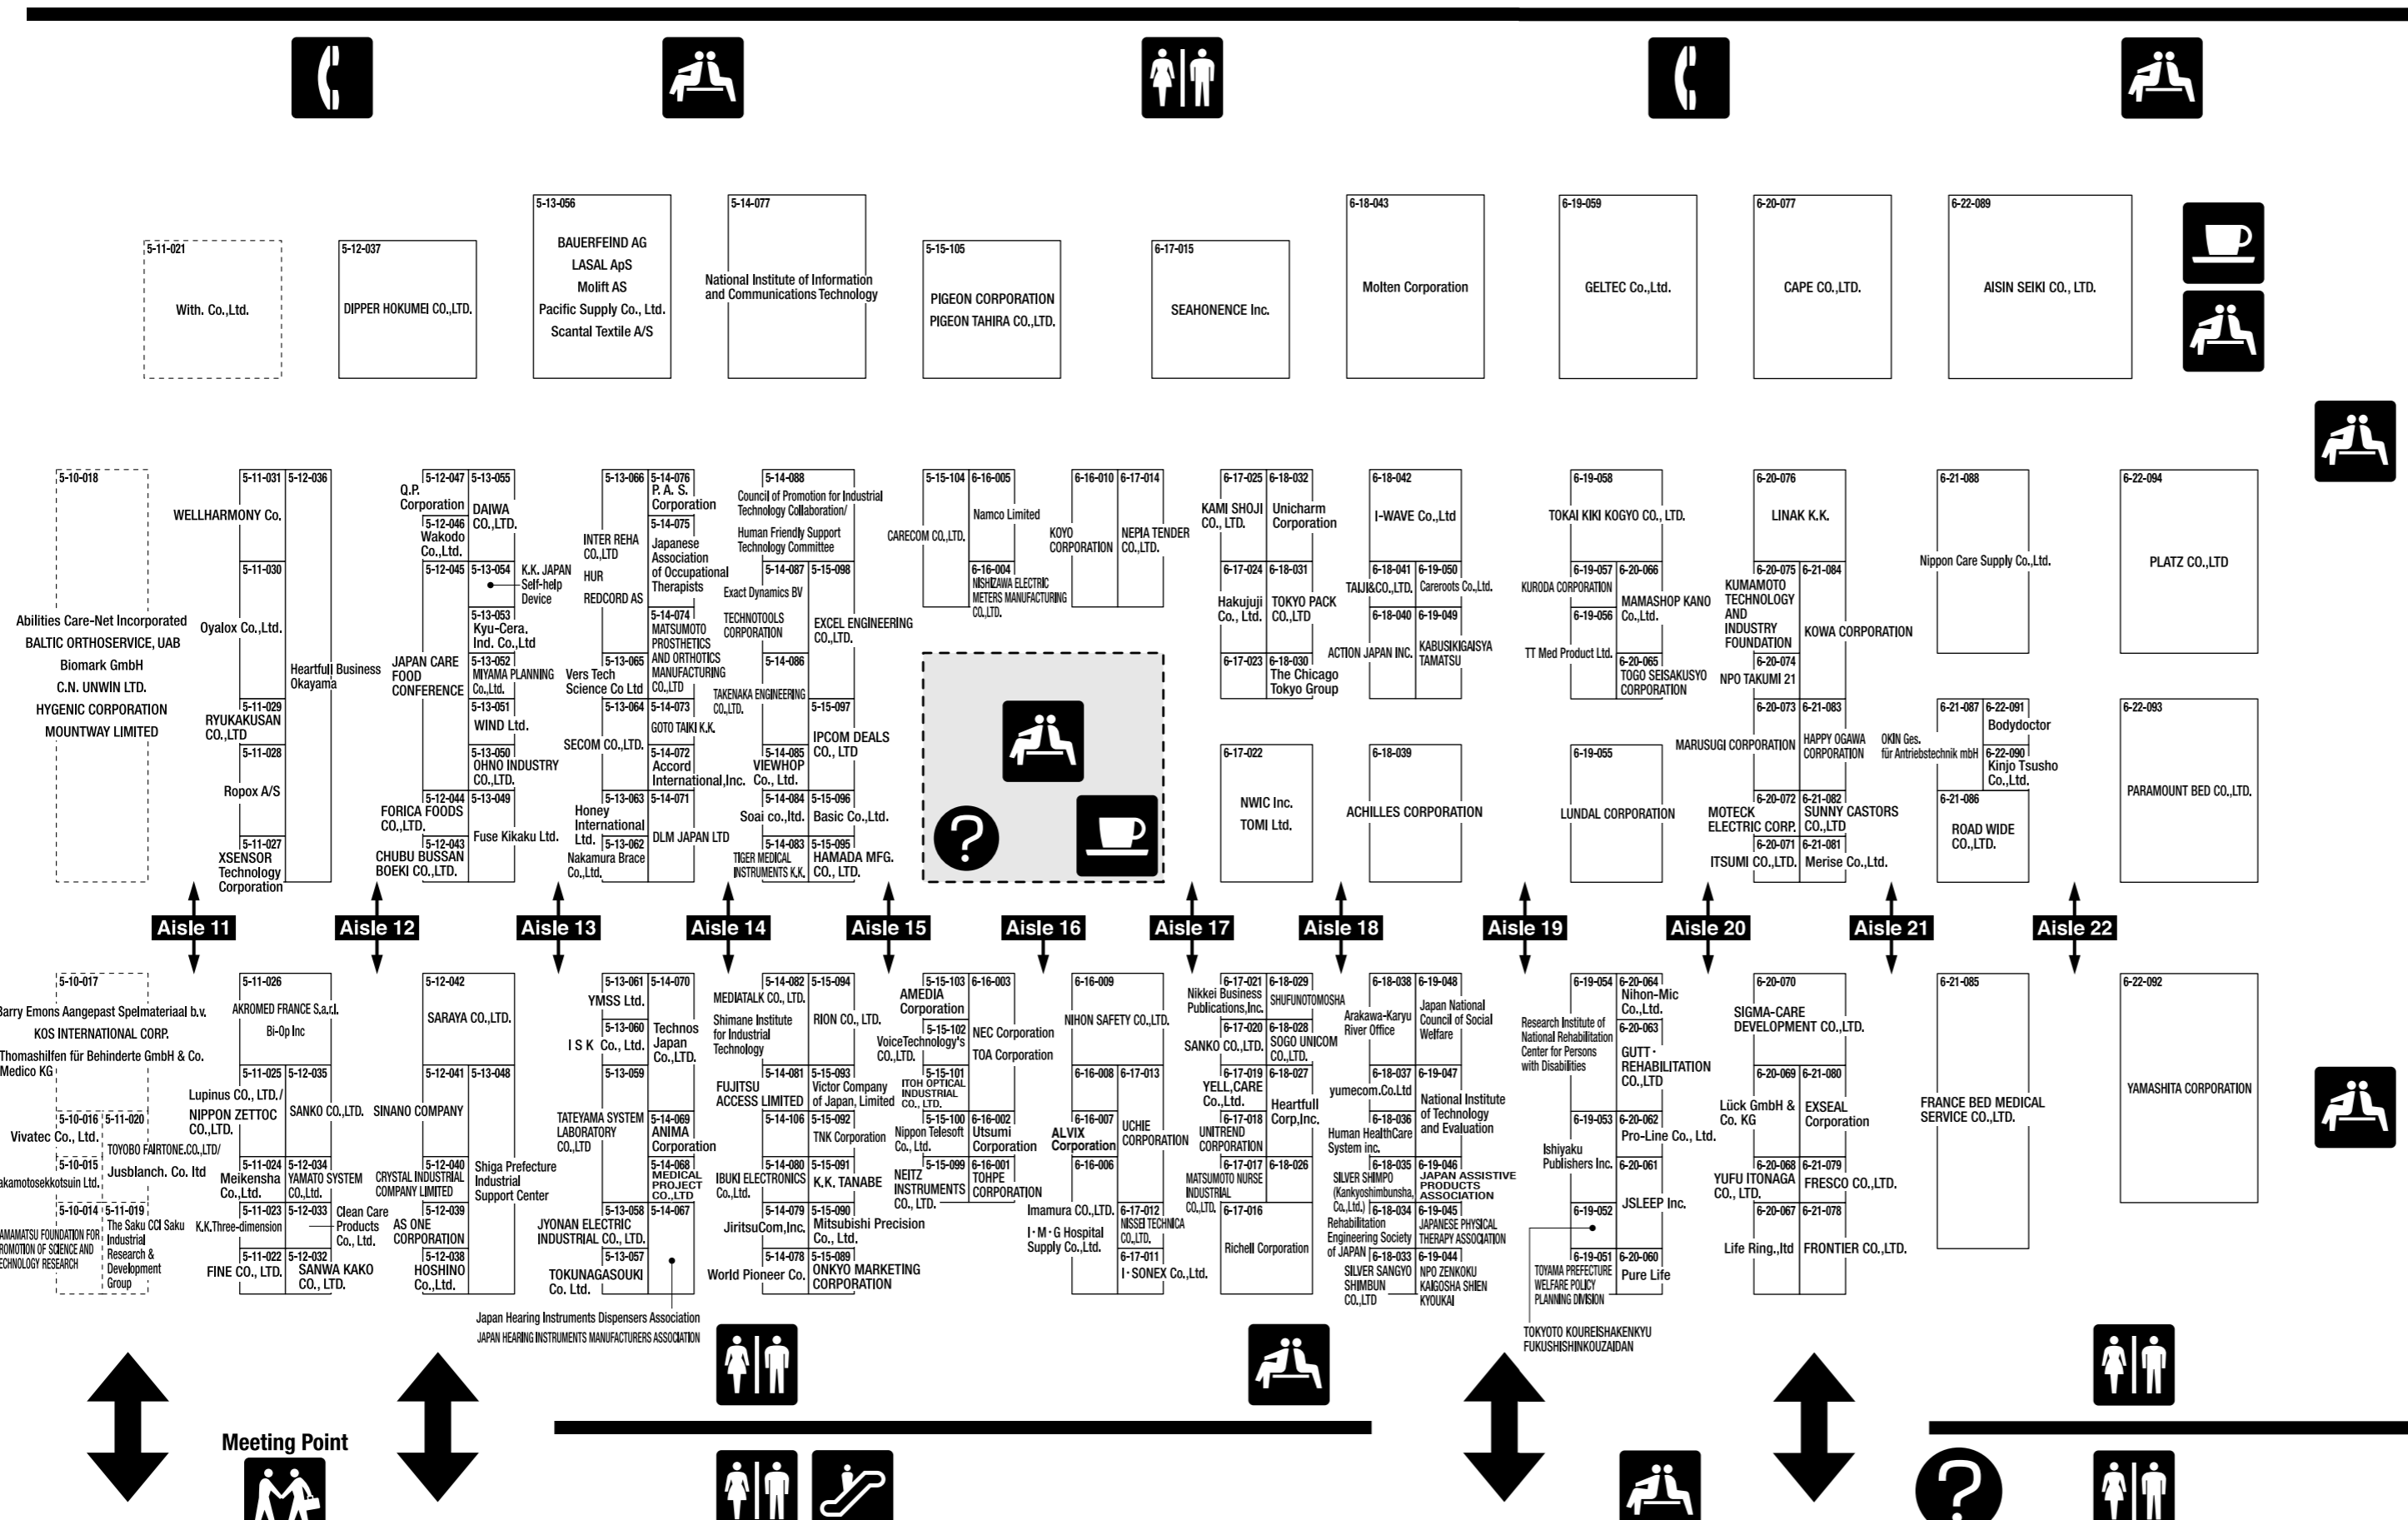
5-11-021
With. Co.,Ltd.

5-12-037
DIPPER HOKUMEI CO.,LTD.

5-13-056
BAUERFEIND AG
LASAL ApS
Molift AS
Pacific Supply Co., Ltd.
Scantal Textile A/S

5-14-077
National Institute of Information and Communications Technology

5-15-105
PIGEON CORPORATION
PIGEON TAHIRA CO.,LTD.

6-17-015
SEAHONENCE Inc.

6-18-043
Molten Corporation

6-19-059
GELTEC Co.,Ltd.

6-20-077
CAPE CO.,LTD.

6-22-089
AISIN SEIKI CO., LTD.

5-10-018
Abilities Care-Net Incorporated
BALTIC ORTHOSERVICE, UAB
Biomark GmbH
C.N. UNWIN LTD.
HYGENIC CORPORATION
MOUNTWAY LIMITED

5-11-031 WELLHARMONY Co.
5-12-036 Heartful Business Okayama
5-11-030 Oyalox Co.,Ltd.
5-11-029 RYUKAKUSAN CO.,LTD
5-11-028 Ropox A/S
5-11-027 XSENSOR Technology Corporation

5-12-047 Q.P. Corporation
5-13-055 DAIWA CO.,LTD.
5-12-046 Wakodo Co.,Ltd.
5-13-054 K.K. JAPAN Self-help Device
5-12-045 JAPAN CARE FOOD CONFERENCE
5-13-053 Kyu-Cera. Ind. Co.,Ltd
5-13-052 MIYAMA PLANNING Co.,Ltd.
5-13-051 WIND Ltd.
5-13-050 OHNO INDUSTRY CO.,LTD.
5-12-044 FORICA FOODS CO.,LTD.
5-13-049 Fuse Kikaku Ltd.
5-12-043 CHUBU BUSSAN BOEKI CO.,LTD.

5-13-066 INTER REHA CO.,LTD HUR REDCORD AS
5-14-076 P. A. S. Corporation
5-14-075 Japanese Association of Occupational Therapists
5-14-074 MATSUMOTO PROSTHETICS AND ORTHOTICS MANUFACTURING CO.,LTD
5-13-065 Vers Tech Science Co Ltd
5-14-073 GOTO TAIKI K.K.
5-13-064 SECOM CO.,LTD.
5-14-072 Accord International,Inc.
5-13-063 Honey International Ltd.
5-14-071 DLM JAPAN LTD
5-13-062 Nakamura Brace Co.,Ltd.

5-14-088 Council of Promotion for Industrial Technology Collaboration/ Human Friendly Support Technology Committee
5-14-087 Exact Dynamics BV
TECHNOTOOLS CORPORATION
5-15-098 EXCEL ENGINEERING CO.,LTD.
5-14-086 TAKENAKA ENGINEERING CO.,LTD.
5-15-097 IPCOM DEALS CO., LTD
5-14-085 VIEWHOP Co., Ltd.
5-14-084 Soai co.,ltd.
5-15-096 Basic Co.,Ltd.
5-14-083 TIGER MEDICAL INSTRUMENTS K.K.
5-15-095 HAMADA MFG. CO., LTD.

5-15-104 CARECOM CO.,LTD.
6-16-005 Namco Limited
6-16-004 NISHIZAWA ELECTRIC METERS MANUFACTURING CO.,LTD.

6-16-010 KOYO CORPORATION
6-17-014 NEPIA TENDER CO.,LTD.

6-17-025 KAMI SHOJI CO., LTD.
6-18-032 Unicharm Corporation
6-17-024 Hakujuji Co., Ltd.
6-18-031 TOKYO PACK CO.,LTD
6-17-023
6-18-030 The Chicago Tokyo Group
6-17-022 NWIC Inc. TOMI Ltd.

6-18-042 I-WAVE Co.,Ltd
6-18-041 TAIJI&CO.,LTD.
6-19-050 Careroots Co.,Ltd.
6-18-040 ACTION JAPAN INC.
6-19-049 KABUSIKIGAISYA TAMATSU
6-18-039 ACHILLES CORPORATION

6-19-058 TOKAI KIKI KOGYO CO., LTD.
6-19-057 KURODA CORPORATION
6-20-066 MAMASHOP KANO Co.,Ltd.
6-19-056 TT Med Product Ltd.
6-20-065 TOGO SEISAKUSYO CORPORATION
6-19-055 LUNDAL CORPORATION

6-20-076 LINAK K.K.
6-20-075 KUMAMOTO TECHNOLOGY AND INDUSTRY FOUNDATION
6-21-084 KOWA CORPORATION
6-20-074 NPO TAKUMI 21
6-20-073 MARUSUGI CORPORATION
6-21-083 HAPPY OGAWA CORPORATION
6-20-072 MOTECK ELECTRIC CORP.
6-21-082 SUNNY CASTORS CO.,LTD
6-20-071 ITSUMI CO.,LTD.
6-21-081 Merise Co.,Ltd.

6-21-088 Nippon Care Supply Co.,Ltd.
6-21-087 OKIN Ges. für Antriebstechnik mbH
6-22-091 Bodydoctor
6-22-090 Kinjo Tsusho Co.,Ltd.
6-21-086 ROAD WIDE CO.,LTD.

6-22-094 PLATZ CO.,LTD
6-22-093 PARAMOUNT BED CO.,LTD.

Aisle 11 Aisle 12 Aisle 13 Aisle 14 Aisle 15 Aisle 16 Aisle 17 Aisle 18 Aisle 19 Aisle 20 Aisle 21 Aisle 22

5-10-017
Barry Emons Aangepast Spelmateriaal b.v.
KOS INTERNATIONAL CORP.
Thomashilfen für Behinderte GmbH & Co. Medico KG
5-10-016 Vivatec Co., Ltd.
5-11-020 TOYOBO FAIRTONE.CO.,LTD/
5-10-015 akamotosekkotsuin Ltd.
Jusblanch. Co. ltd
5-10-014 AMAMATSU FOUNDATION FOR ROMOTION OF SCIENCE AND ECHNOLOGY RESEARCH
5-11-019 The Saku CCI Saku Industrial Research & Development Group

5-11-026 AKROMED FRANCE S.a.r.l. Bi-Op Inc
5-11-025 Lupinus CO., LTD./ NIPPON ZETTOC CO.,LTD.
5-12-035 SANKO CO.,LTD.
5-11-024 Meikensha Co.,Ltd.
5-12-034 YAMATO SYSTEM Co.,Ltd.
5-11-023 K.K.Three-dimension
5-12-033 Clean Care Products Co., Ltd.
5-11-022 FINE CO., LTD.
5-12-032 SANWA KAKO CO., LTD.

5-12-042 SARAYA CO.,LTD.
5-12-041 SINANO COMPANY
5-13-048 Shiga Prefecture Industrial Support Center
5-12-040 CRYSTAL INDUSTRIAL COMPANY LIMITED
5-12-039 AS ONE CORPORATION
5-12-038 HOSHINO Co.,Ltd.

5-13-061 YMSS Ltd.
5-14-070 Technos Japan Co.,LTD.
5-13-060 I S K Co., Ltd.
5-13-059 TATEYAMA SYSTEM LABORATORY CO.,LTD
5-14-069 ANIMA Corporation
5-14-068 MEDICAL PROJECT CO.,LTD
5-13-058 JYONAN ELECTRIC INDUSTRIAL CO., LTD.
5-14-067
5-13-057 TOKUNAGASOUKI Co. Ltd.
Japan Hearing Instruments Dispensers Association
JAPAN HEARING INSTRUMENTS MANUFACTURERS ASSOCIATION

5-14-082 MEDIATALK CO.,LTD.
5-15-094 RION CO., LTD.
Shimane Institute for Industrial Technology
5-14-081 FUJITSU ACCESS LIMITED
5-15-093 Victor Company of Japan, Limited
5-14-106 TNK Corporation
5-15-092
5-14-080 IBUKI ELECTRONICS Co.,Ltd.
5-15-091 K.K. TANABE
5-14-079 JiritsuCom,Inc.
5-15-090 Mitsubishi Precision Co., Ltd.
5-14-078 World Pioneer Co.
5-15-089 ONKYO MARKETING CORPORATION

5-15-103 AMEDIA Corporation
6-16-003 NEC Corporation
5-15-102 VoiceTechnology's CO.,LTD.
TOA Corporation
5-15-101 ITOH OPTICAL INDUSTRIAL CO., LTD.
5-15-100 Nippon Telesoft Co., Ltd.
6-16-002 Utsumi Corporation
5-15-099 NEITZ INSTRUMENTS CO., LTD.
6-16-001 TOHPE CORPORATION

6-16-009 NIHON SAFETY CO.,LTD.
6-16-008
6-17-013 UCHIE CORPORATION
6-16-007 ALVIX Corporation
6-16-006 Imamura CO.,LTD.
I・M・G Hospital Supply Co.,Ltd.
6-17-012 NISSEI TECHNICA CO.,LTD.
6-17-011 I・SONEX Co.,Ltd.

6-17-021 Nikkei Business Publications,Inc.
6-18-029 SHUFUNOTOMOSHA
6-17-020 SANKO CO.,LTD.
6-18-028 SOGO UNICOM CO.,LTD.
6-17-019 YELL,CARE Co.,Ltd.
6-18-027 Heartfull Corp,Inc.
6-17-018 UNITREND CORPORATION
6-17-017 MATSUMOTO NURSE INDUSTRIAL CO.,LTD.
6-18-026
6-17-016 Richell Corporation

6-18-038 Arakawa-Karyu River Office
6-19-048 Japan National Council of Social Welfare
6-18-037 yumecom.Co.Ltd
6-19-047 National Institute of Technology and Evaluation
6-18-036 Human HealthCare System inc.
6-18-035 SILVER SHIMPO (Kankyoshimbunsha, Co.,Ltd.)
6-19-046 JAPAN ASSISTIVE PRODUCTS ASSOCIATION
6-18-034 Rehabilitation Engineering Society of JAPAN
6-19-045 JAPANESE PHYSICAL THERAPY ASSOCIATION
6-18-033 SILVER SANGYO SHIMBUN CO.,LTD
6-19-044 NPO ZENKOKU KAIGOSHA SHIEN KYOUKAI

6-19-054 Research Institute of National Rehabilitation Center for Persons with Disabilities
6-20-064 Nihon-Mic Co.,Ltd.
6-20-063 GUTT・REHABILITATION CO.,LTD
6-19-053 Ishiyaku Publishers Inc.
6-20-062 Pro-Line Co., Ltd.
6-20-061
6-19-052 JSLEEP Inc.
6-19-051 TOYAMA PREFECTURE WELFARE POLICY PLANNING DIVISION
6-20-060 Pure Life
TOKYOTO KOUREISHAKENKYU FUKUSHISHINKOUZAIDAN

6-20-070 SIGMA-CARE DEVELOPMENT CO.,LTD.
6-20-069 Lück GmbH & Co. KG
6-21-080 EXSEAL Corporation
6-20-068 YUFU ITONAGA CO., LTD.
6-21-079 FRESCO CO.,LTD.
6-20-067 Life Ring.,ltd
6-21-078 FRONTIER CO.,LTD.

6-21-085 FRANCE BED MEDICAL SERVICE CO.,LTD.
6-22-092 YAMASHITA CORPORATION

Meeting Point